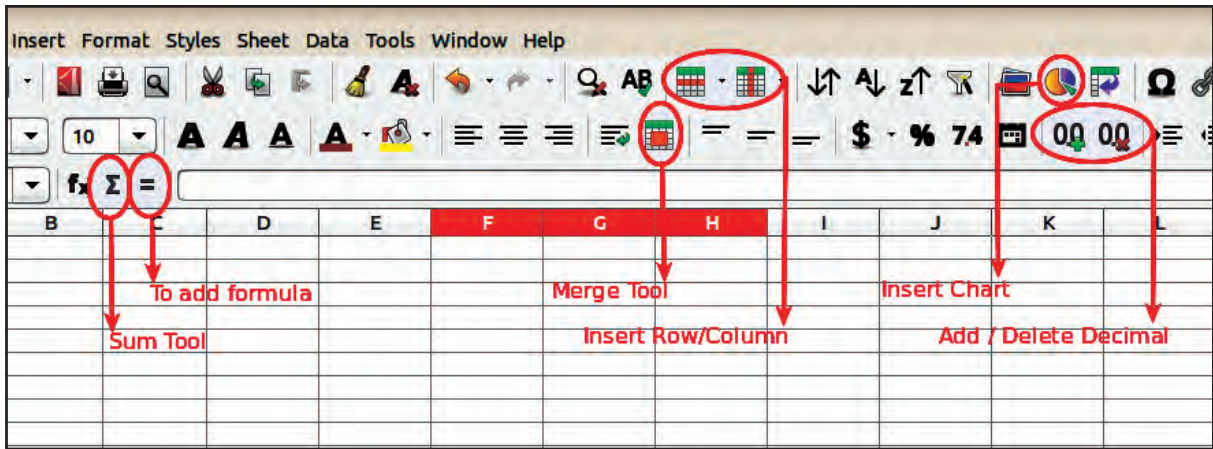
Insert Format Styles Sheet Data Tools Window Help

10

A A A A

$ % 7.4 0.0 0.0

$f_x$ Σ =

B C D E F G H I J K L

To add formula

Merge Tool

Insert Chart

Sum Tool

Insert Row/Column

Add / Delete Decimal